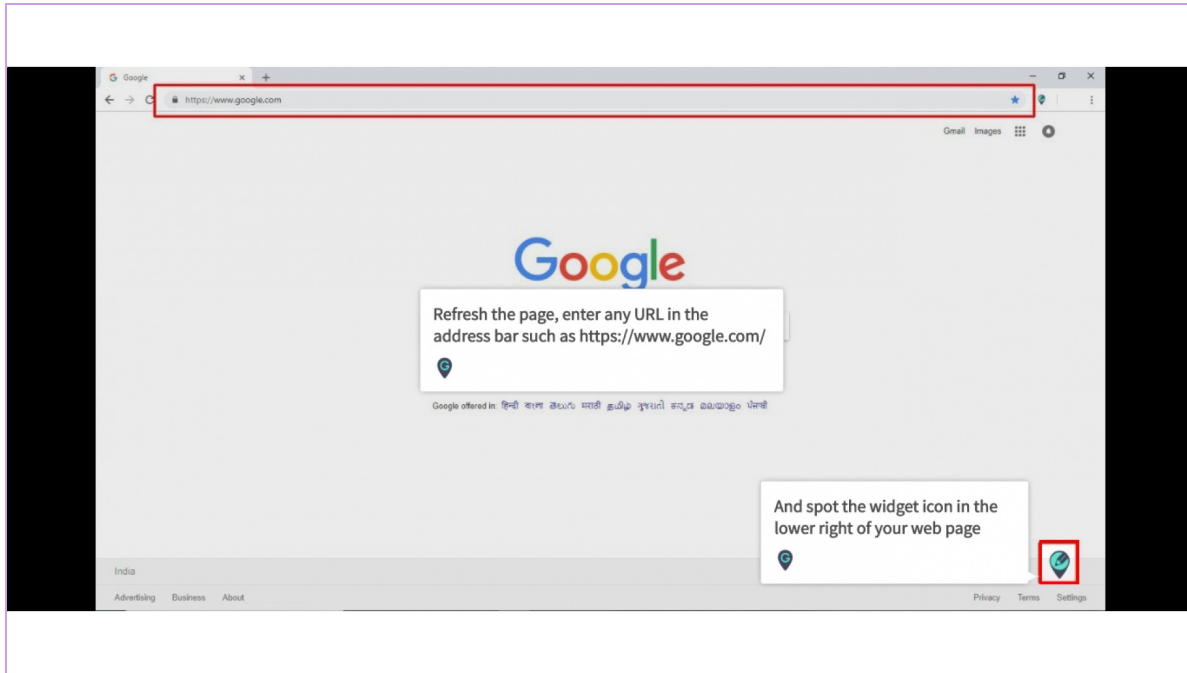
Google

https://www.google.com

Gmail Images

Google

Refresh the page, enter any URL in the address bar such as https://www.google.com/

Google offered in: हिन्दी বাংলা తెలుగు मराठी தமிழ் ગુજરાતી ಕನ್ನಡ മലയാളം ਪੰਜਾਬੀ

And spot the widget icon in the lower right of your web page

India

Advertising Business About

Privacy Terms Settings